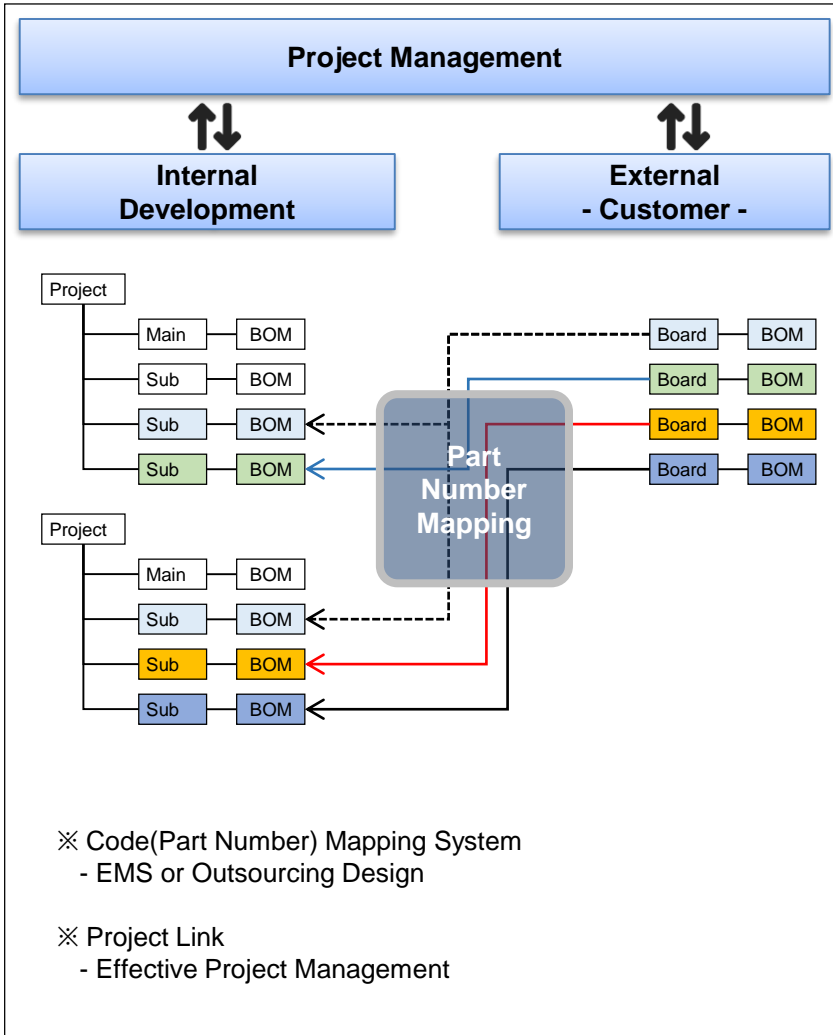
Project Management

Internal Development

External - Customer -

Project

Main BOM

Sub BOM

Sub BOM

Sub BOM

Board BOM

Board BOM

Board BOM

Board BOM

Part Number Mapping

Project

Main BOM

Sub BOM

Sub BOM

Sub BOM

※ Code(Part Number) Mapping System
- EMS or Outsourcing Design

※ Project Link
- Effective Project Management